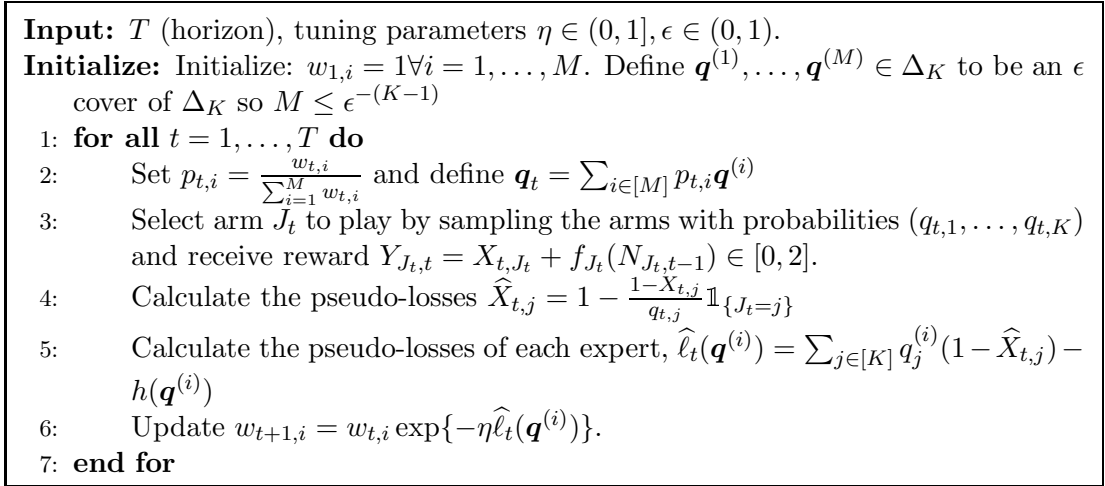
**Input:** $T$ (horizon), tuning parameters $\eta \in (0,1], \epsilon \in (0,1)$.
**Initialize:** Initialize: $w_{1,i} = 1 \forall i = 1, \ldots, M$. Define $\boldsymbol{q}^{(1)}, \ldots, \boldsymbol{q}^{(M)} \in \Delta_K$ to be an $\epsilon$ cover of $\Delta_K$ so $M \leq \epsilon^{-(K-1)}$

1: **for all** $t = 1, \ldots, T$ **do**
2: Set $p_{t,i} = \frac{w_{t,i}}{\sum_{i=1}^{M} w_{t,i}}$ and define $\boldsymbol{q}_t = \sum_{i \in [M]} p_{t,i} \boldsymbol{q}^{(i)}$
3: Select arm $J_t$ to play by sampling the arms with probabilities $(q_{t,1}, \ldots, q_{t,K})$ and receive reward $Y_{J_t,t} = X_{t,J_t} + f_{J_t}(N_{J_t,t-1}) \in [0,2]$.
4: Calculate the pseudo-losses $\widehat{X}_{t,j} = 1 - \frac{1 - X_{t,j}}{q_{t,j}} \mathbb{1}_{\{J_t = j\}}$
5: Calculate the pseudo-losses of each expert, $\widehat{\ell}_t(\boldsymbol{q}^{(i)}) = \sum_{j \in [K]} q_j^{(i)}(1 - \widehat{X}_{t,j}) - h(\boldsymbol{q}^{(i)})$
6: Update $w_{t+1,i} = w_{t,i} \exp\{-\eta \widehat{\ell}_t(\boldsymbol{q}^{(i)})\}$.
7: **end for**